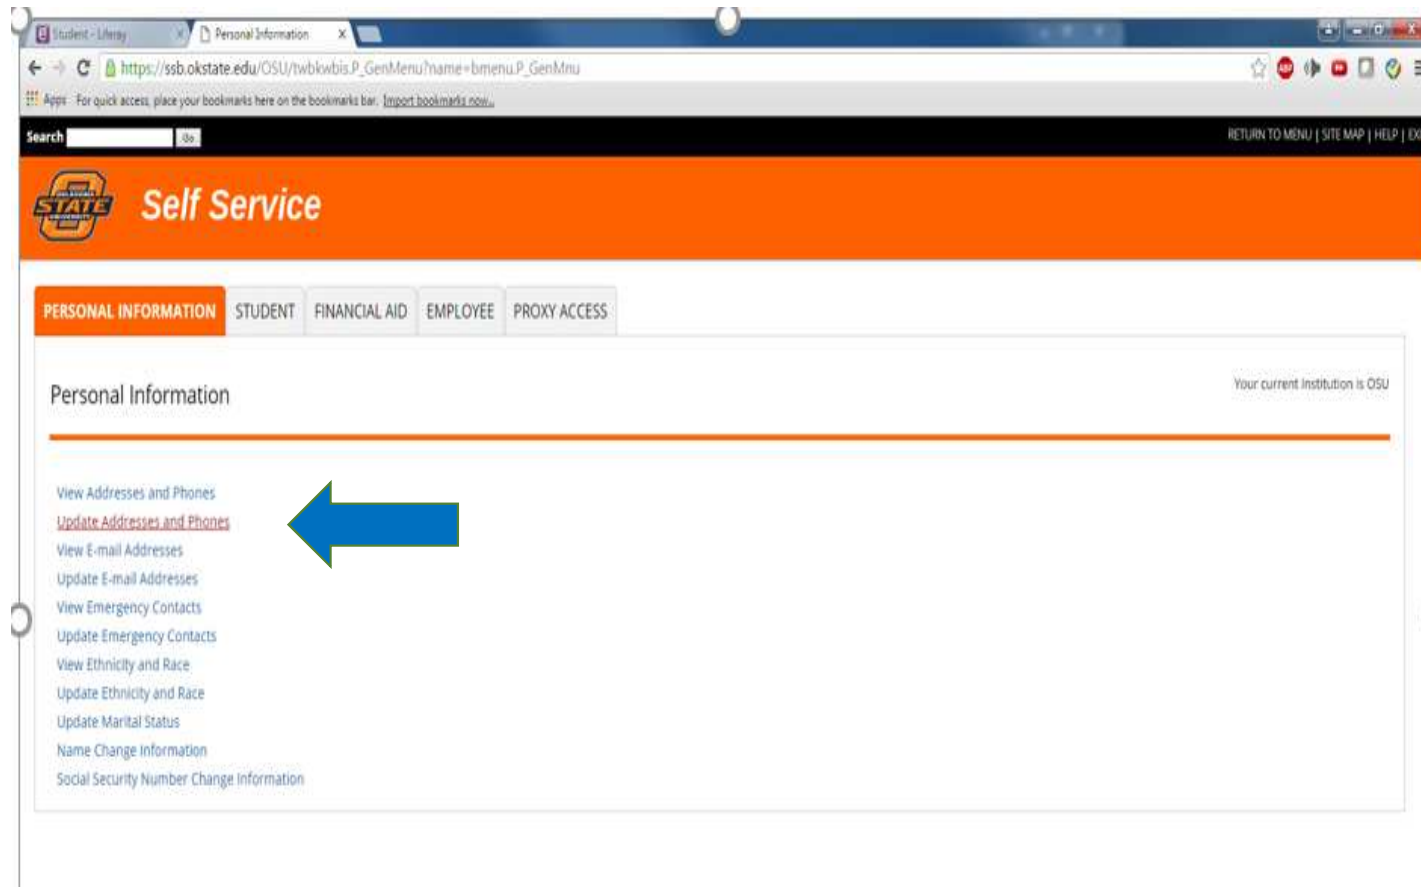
Student - Liferay
Personal Information
https://ssb.okstate.edu/OSU/twbkwbis.P_GenMenu?name=bmenu.P_GenMnu
Apps For quick access, place your bookmarks here on the bookmarks bar. Import bookmarks now...

Search Go
RETURN TO MENU | SITE MAP | HELP | EX

OKLAHOMA STATE UNIVERSITY
Self Service

PERSONAL INFORMATION STUDENT FINANCIAL AID EMPLOYEE PROXY ACCESS

Personal Information
Your current institution is OSU

View Addresses and Phones
Update Addresses and Phones
View E-mail Addresses
Update E-mail Addresses
View Emergency Contacts
Update Emergency Contacts
View Ethnicity and Race
Update Ethnicity and Race
Update Marital Status
Name Change Information
Social Security Number Change Information